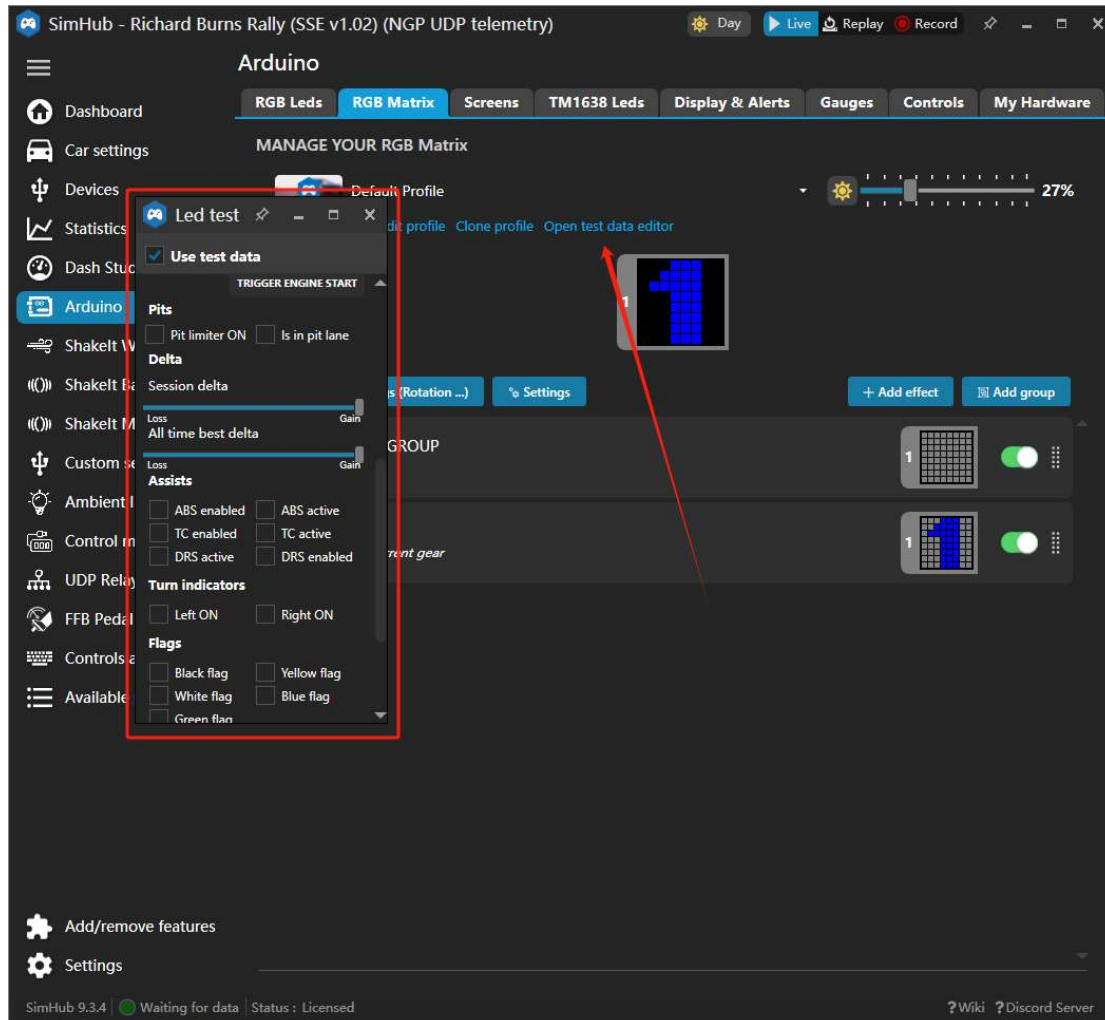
SimHub - Richard Burns Rally (SSE v1.02) (NGP UDP telemetry)

Day Live Replay Record

Arduino

RGB Leds | RGB Matrix | Screens | TM1638 Leds | Display & Alerts | Gauges | Controls | My Hardware

MANAGE YOUR RGB Matrix

Default Profile

27%

dit profile Clone profile Open test data editor

1

s (Rotation ...) Settings + Add effect Add group

GROUP

1

rent gear

1

Dashboard
Car settings
Devices
Statistics
Dash Stud
Arduino
ShakeIt W
ShakeIt B
ShakeIt M
Custom se
Ambient l
Control m
UDP Relay
FFB Peda
Controls a
Available

Led test

Use test data

TRIGGER ENGINE START

Pits
Pit limiter ON Is in pit lane

Delta
Session delta
Loss Gain
All time best delta
Loss Gain

Assists
ABS enabled ABS active
TC enabled TC active
DRS active DRS enabled

Turn indicators
Left ON Right ON

Flags
Black flag Yellow flag
White flag Blue flag
Green flag

Add/remove features
Settings

SimHub 9.3.4 | Waiting for data | Status : Licensed

?Wiki ?Discord Server